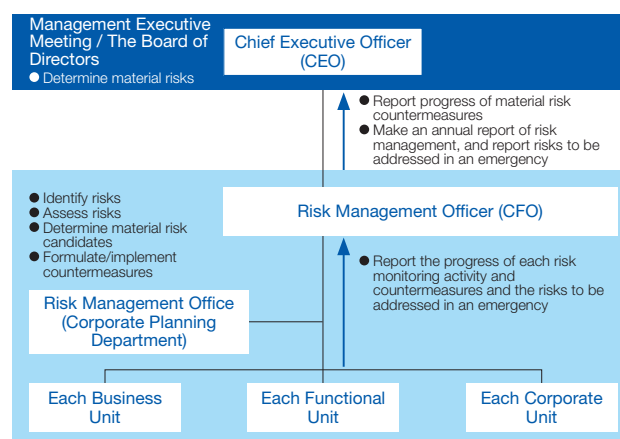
Management Executive Meeting / The Board of Directors
● Determine material risks

Chief Executive Officer (CEO)

● Report progress of material risk countermeasures
● Make an annual report of risk management, and report risks to be addressed in an emergency

● Identify risks
● Assess risks
● Determine material risk candidates
● Formulate/implement countermeasures

Risk Management Officer (CFO)

● Report the progress of each risk monitoring activity and countermeasures and the risks to be addressed in an emergency

Risk Management Office (Corporate Planning Department)

Each Business Unit

Each Functional Unit

Each Corporate Unit